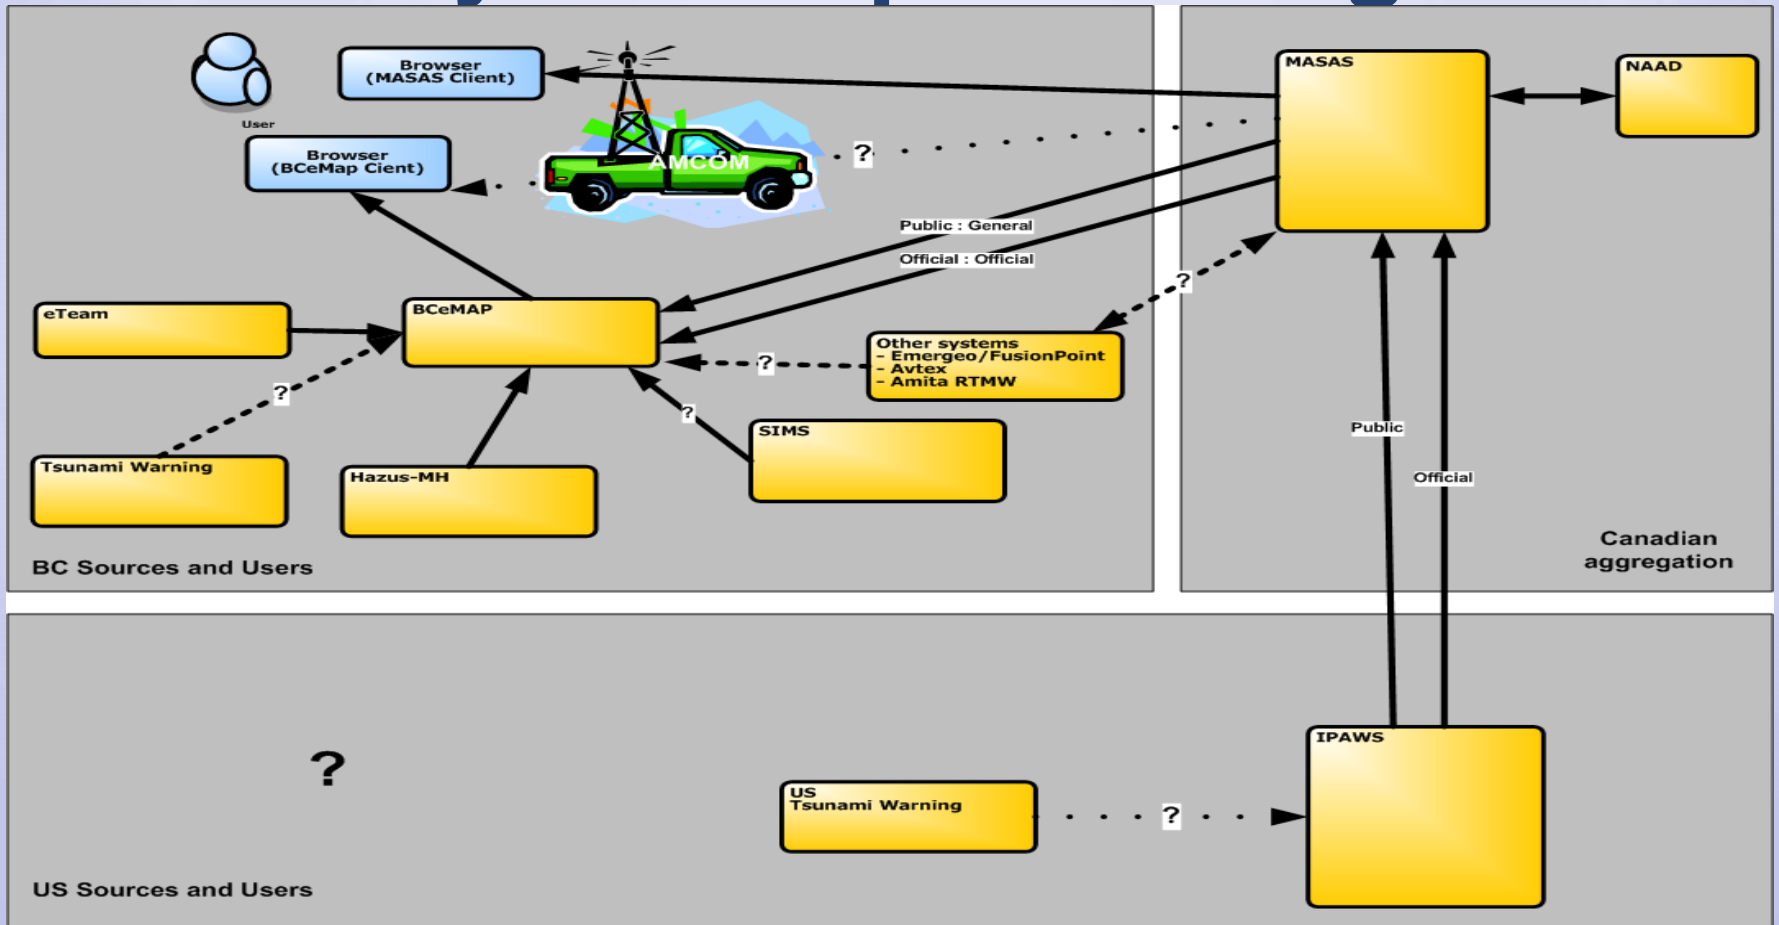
User

Browser
(MASAS Client)

Browser
(BCeMap Cient)

AMCOM

?

MASAS

NAAD

Public : General

Official : Official

?

eTeam

BCeMAP

Other systems
- Emergeo/FusionPoint
- Avtex
- Amita RTMW

?

?

?

Tsunami Warning

Hazus-MH

SIMS

Public

Official

BC Sources and Users

Canadian aggregation

?

IPAWS

US
Tsunami Warning

?

US Sources and Users